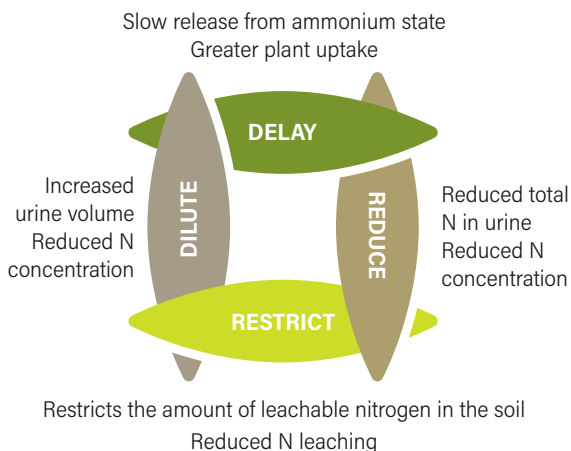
Slow release from ammonium state
Greater plant uptake

DELAY

Increased urine volume
Reduced N concentration

DILUTE

REDUCE

Reduced total N in urine
Reduced N concentration

RESTRICT

Restricts the amount of leachable nitrogen in the soil
Reduced N leaching